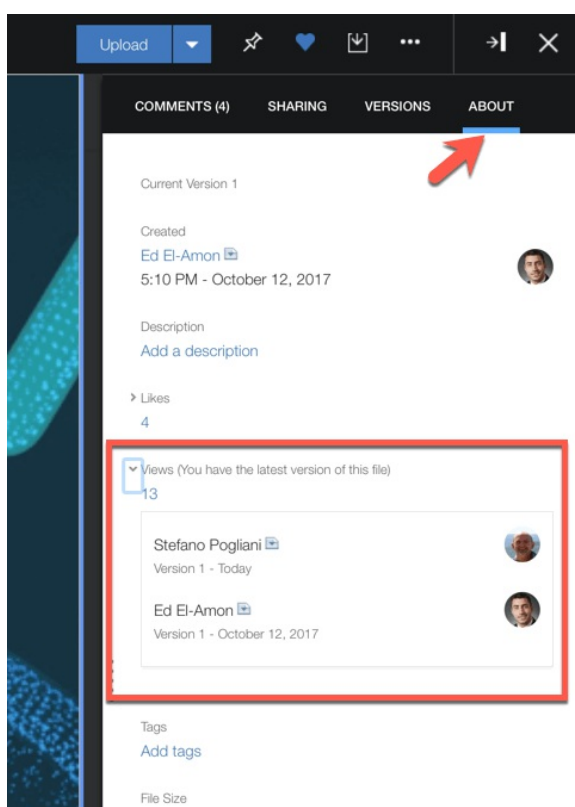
Upload

COMMENTS (4) SHARING VERSIONS ABOUT

Current Version 1

Created
Ed El-Amon
5:10 PM - October 12, 2017

Description
Add a description

Likes
4

Views (You have the latest version of this file)
13

Stefano Pogliani
Version 1 - Today

Ed El-Amon
Version 1 - October 12, 2017

Tags
Add tags

File Size